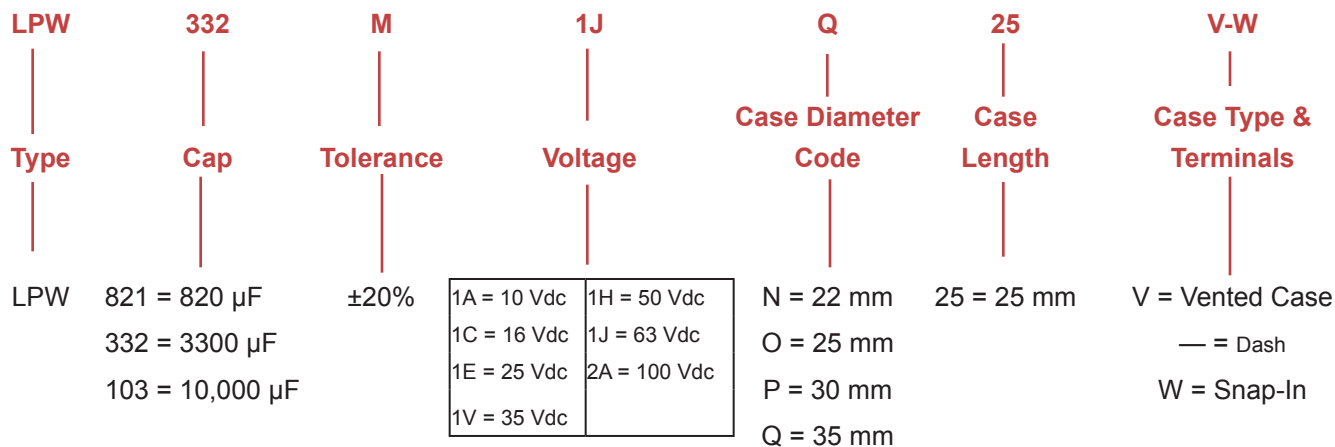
LPW 332 M 1J Q 25 V-W

Type

LPW

Cap

821 = 820 μF
332 = 3300 μF
103 = 10,000 μF

Tolerance

±20%

Voltage

| | |
|---|---|
| 1A = 10 Vdc | 1H = 50 Vdc |
| 1C = 16 Vdc | 1J = 63 Vdc |
| 1E = 25 Vdc | 2A = 100 Vdc |
| 1V = 35 Vdc | |

Case Diameter Code

N = 22 mm
O = 25 mm
P = 30 mm
Q = 35 mm

Case Length

25 = 25 mm

Case Type & Terminals

V = Vented Case
— = Dash
W = Snap-In